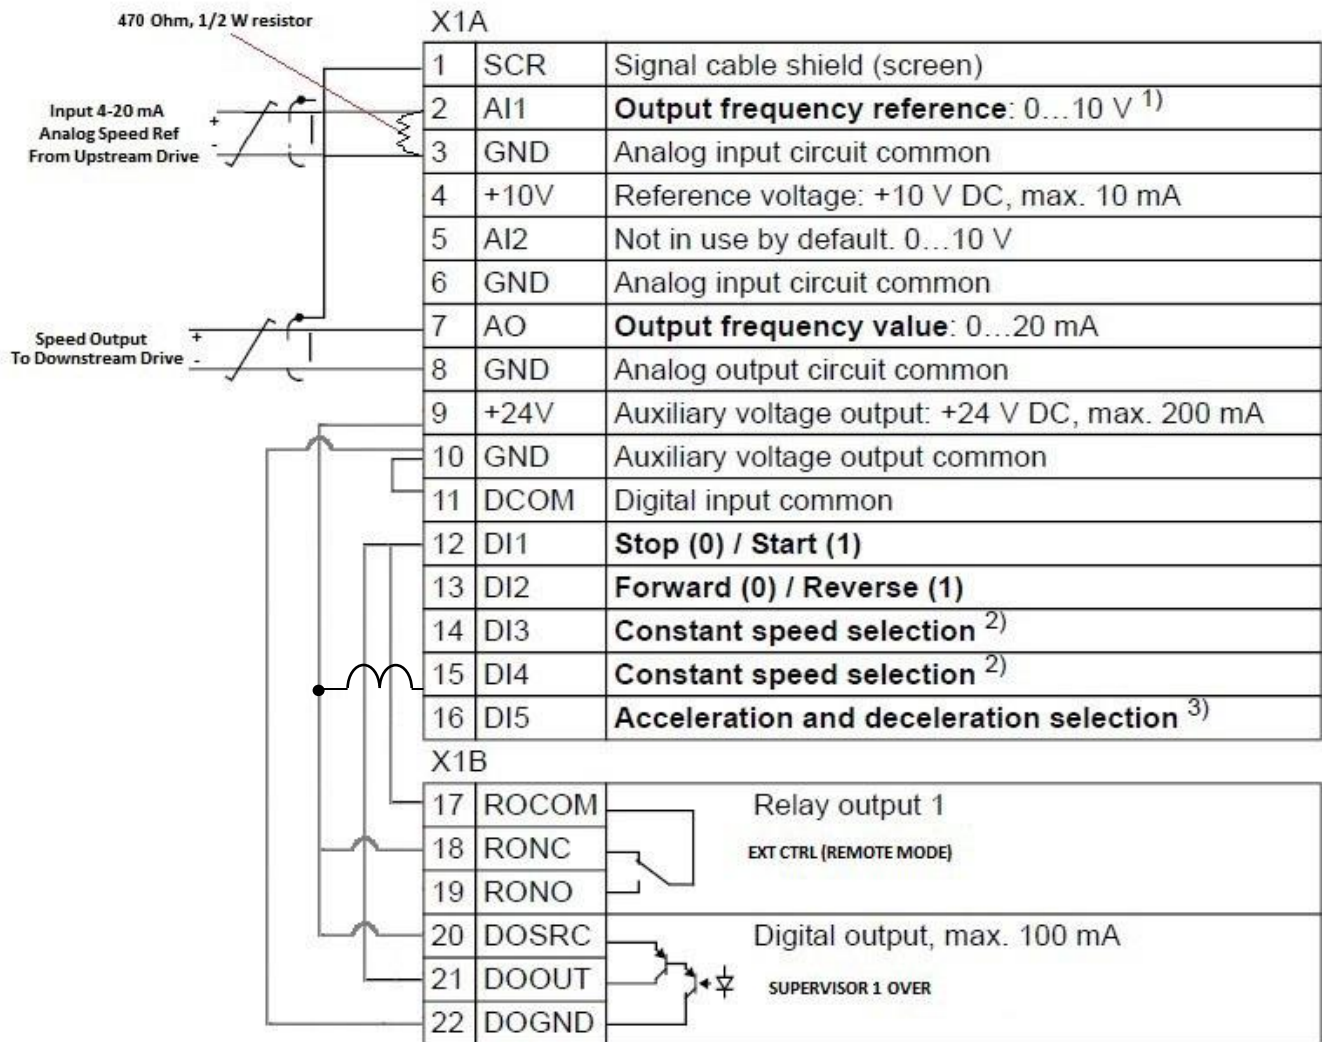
470 Ohm, 1/2 W resistor

Input 4-20 mA
Analog Speed Ref
From Upstream Drive
+
-

Speed Output
To Downstream Drive
+
-

X1A

| | | |
|---|---|---|
| 1 | SCR | Signal cable shield (screen) |
| 2 | AI1 | **Output frequency reference**: 0…10 V $^{1)}$ |
| 3 | GND | Analog input circuit common |
| 4 | +10V | Reference voltage: +10 V DC, max. 10 mA |
| 5 | AI2 | Not in use by default. 0…10 V |
| 6 | GND | Analog input circuit common |
| 7 | AO | **Output frequency value**: 0…20 mA |
| 8 | GND | Analog output circuit common |
| 9 | +24V | Auxiliary voltage output: +24 V DC, max. 200 mA |
| 10 | GND | Auxiliary voltage output common |
| 11 | DCOM | Digital input common |
| 12 | DI1 | **Stop (0) / Start (1)** |
| 13 | DI2 | **Forward (0) / Reverse (1)** |
| 14 | DI3 | **Constant speed selection** $^{2)}$ |
| 15 | DI4 | **Constant speed selection** $^{2)}$ |
| 16 | DI5 | **Acceleration and deceleration selection** $^{3)}$ |

X1B

| | | |
|---|---|---|
| 17 | ROCOM | Relay output 1 |
| 18 | RONC | EXT CTRL (REMOTE MODE) |
| 19 | RONO | |
| 20 | DOSRC | Digital output, max. 100 mA |
| 21 | DOOUT | SUPERVISOR 1 OVER |
| 22 | DOGND | |